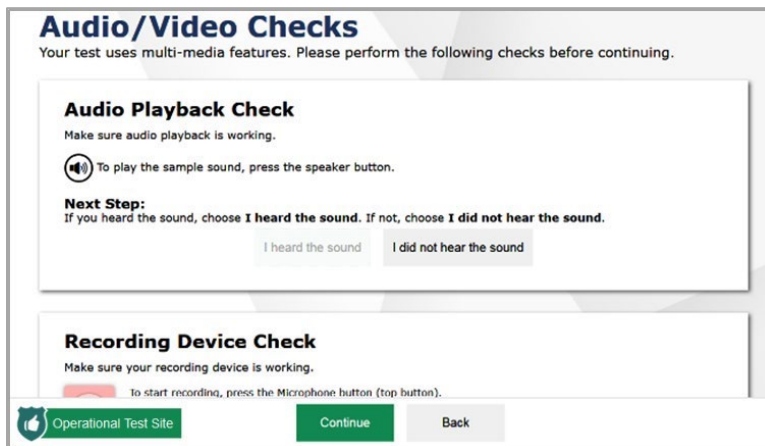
Audio/Video Checks
Your test uses multi-media features. Please perform the following checks before continuing.

Audio Playback Check
Make sure audio playback is working.

To play the sample sound, press the speaker button.

Next Step:
If you heard the sound, choose **I heard the sound**. If not, choose **I did not hear the sound**.

I heard the sound | I did not hear the sound

Recording Device Check
Make sure your recording device is working.

To start recording, press the Microphone button (top button).

Operational Test Site

Continue

Back